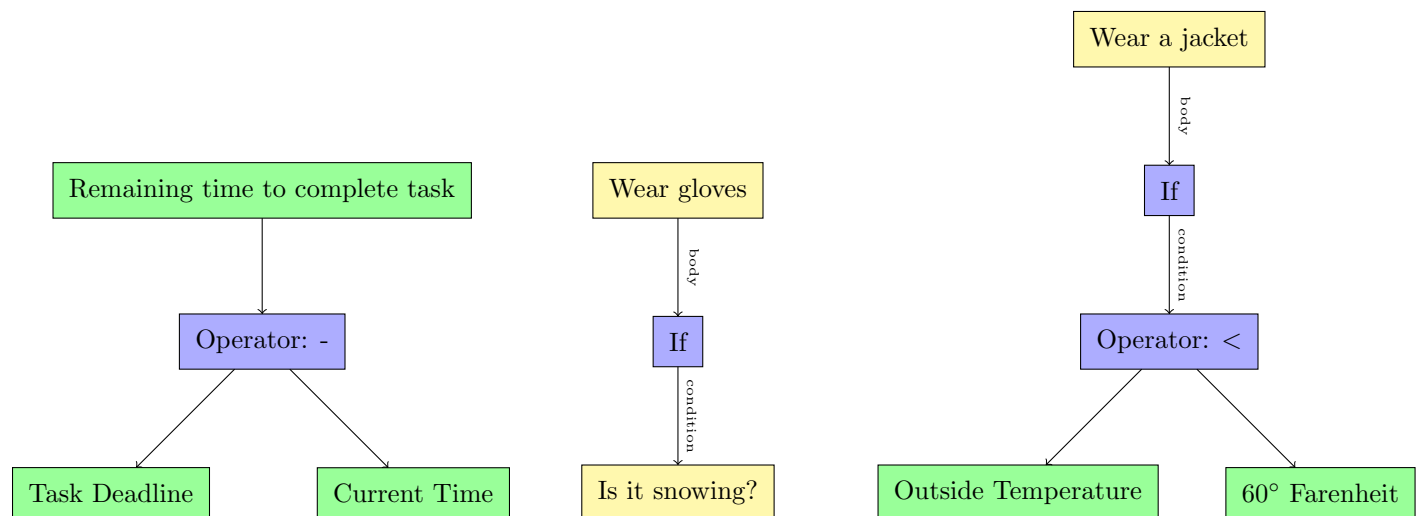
Remaining time to complete task

Operator: -

Task Deadline

Current Time

Wear gloves

body

If

condition

Is it snowing?

Wear a jacket

body

If

condition

Operator: $<$

Outside Temperature

$60^\circ$ Farenheit